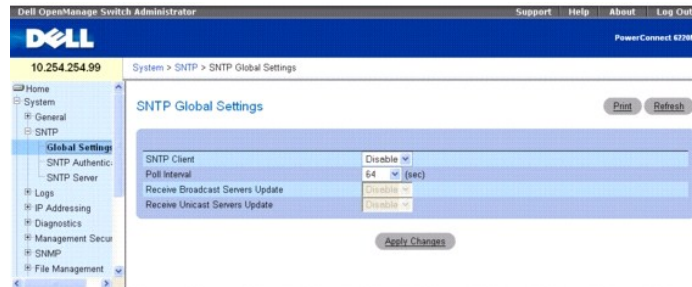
Dell OpenManage Switch Administrator

Support | Help | About | Log Out

DELL

PowerConnect 6220

10.254.254.99

System > SNTP > SNTP Global Settings

Home
System
General
SNTP
Global Settings
SNTP Authentic
SNTP Server
Logs
IP Addressing
Diagnostics
Management Secur
SNMP
File Management

SNTP Global Settings

Print

Refresh

| | |
|---|---|
| SNTP Client | Disable |
| Poll Interval | 64 (sec) |
| Receive Broadcast Servers Update | Disable |
| Receive Unicast Servers Update | Disable |

Apply Changes